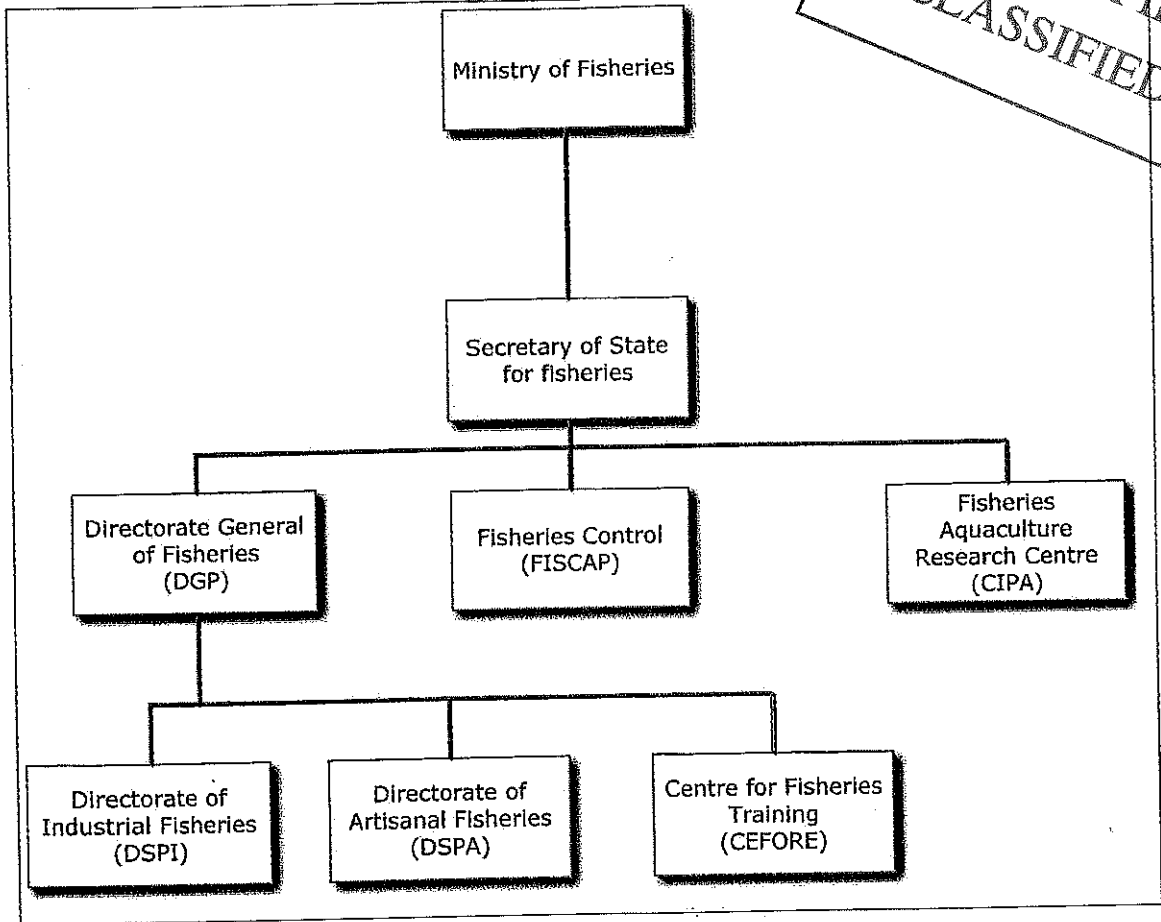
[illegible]CLASSIFIED

Ministry of Fisheries

Secretary of State for fisheries

Directorate General of Fisheries (DGP)

Fisheries Control (FISCAP)

Fisheries Aquaculture Research Centre (CIPA)

Directorate of Industrial Fisheries (DSPI)

Directorate of Artisanal Fisheries (DSPA)

Centre for Fisheries Training (CEFORE)